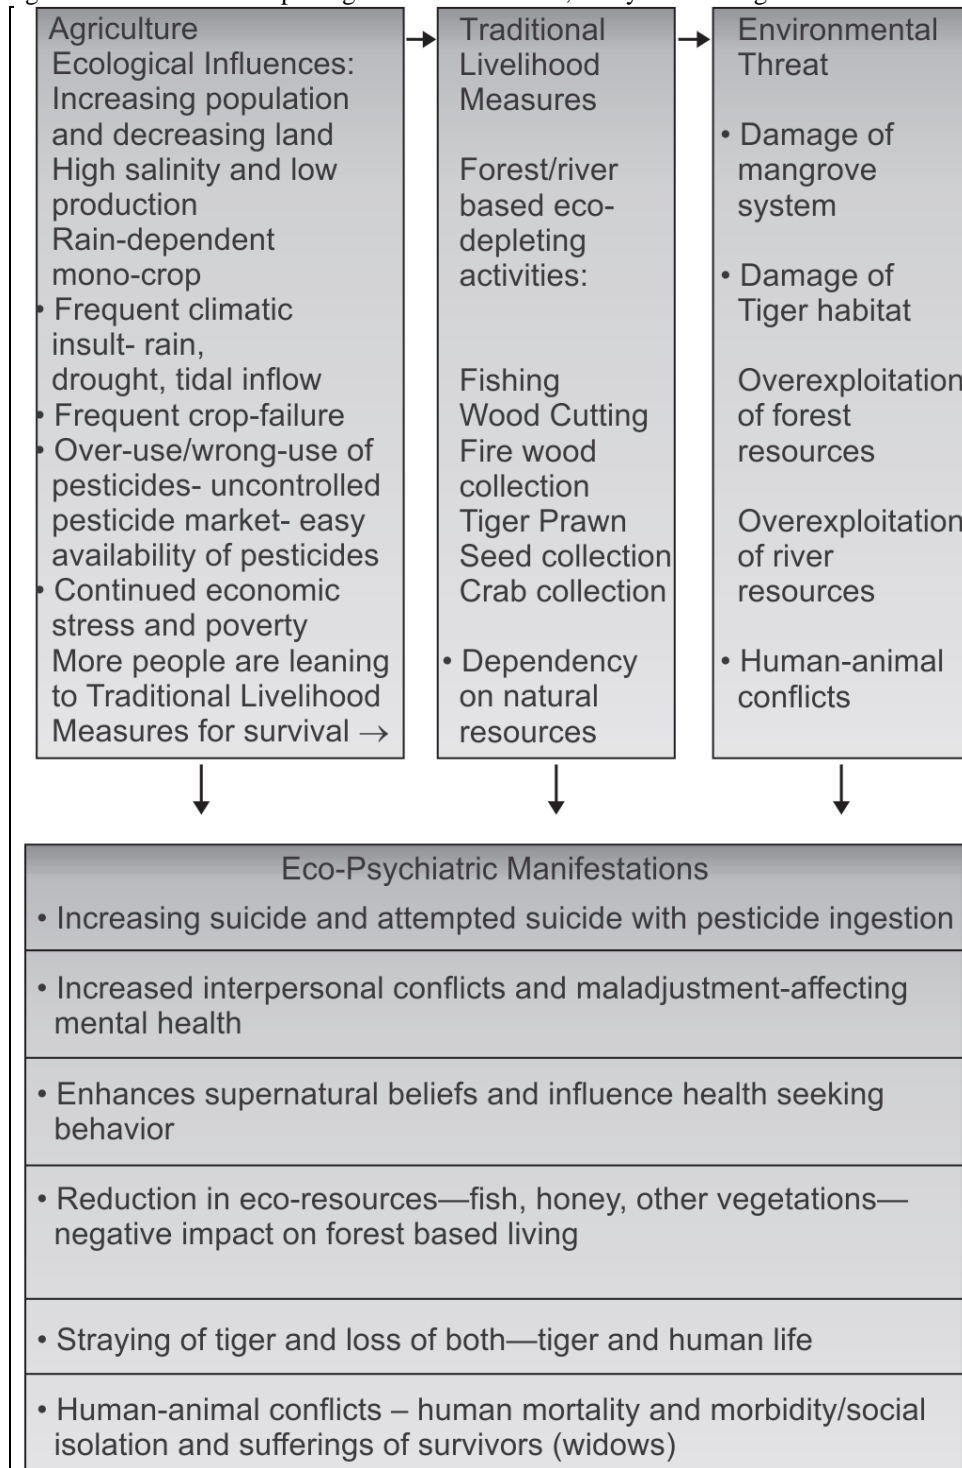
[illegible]

Agriculture
Ecological Influences:
Increasing population and decreasing land
High salinity and low production
Rain-dependent mono-crop
• Frequent climatic insult- rain, drought, tidal inflow
• Frequent crop-failure
• Over-use/wrong-use of pesticides- uncontrolled pesticide market- easy availability of pesticides
• Continued economic stress and poverty
More people are leaning to Traditional Livelihood Measures for survival →

Traditional Livelihood Measures

Forest/river based eco-depleting activities:

Fishing
Wood Cutting
Fire wood collection
Tiger Prawn
Seed collection
Crab collection

• Dependency on natural resources

Environmental Threat

• Damage of mangrove system

• Damage of Tiger habitat

Overexploitation of forest resources

Overexploitation of river resources

• Human-animal conflicts

Eco-Psychiatric Manifestations

• Increasing suicide and attempted suicide with pesticide ingestion

• Increased interpersonal conflicts and maladjustment-affecting mental health

• Enhances supernatural beliefs and influence health seeking behavior

• Reduction in eco-resources—fish, honey, other vegetations—negative impact on forest based living

• Straying of tiger and loss of both—tiger and human life

• Human-animal conflicts – human mortality and morbidity/social isolation and sufferings of survivors (widows)